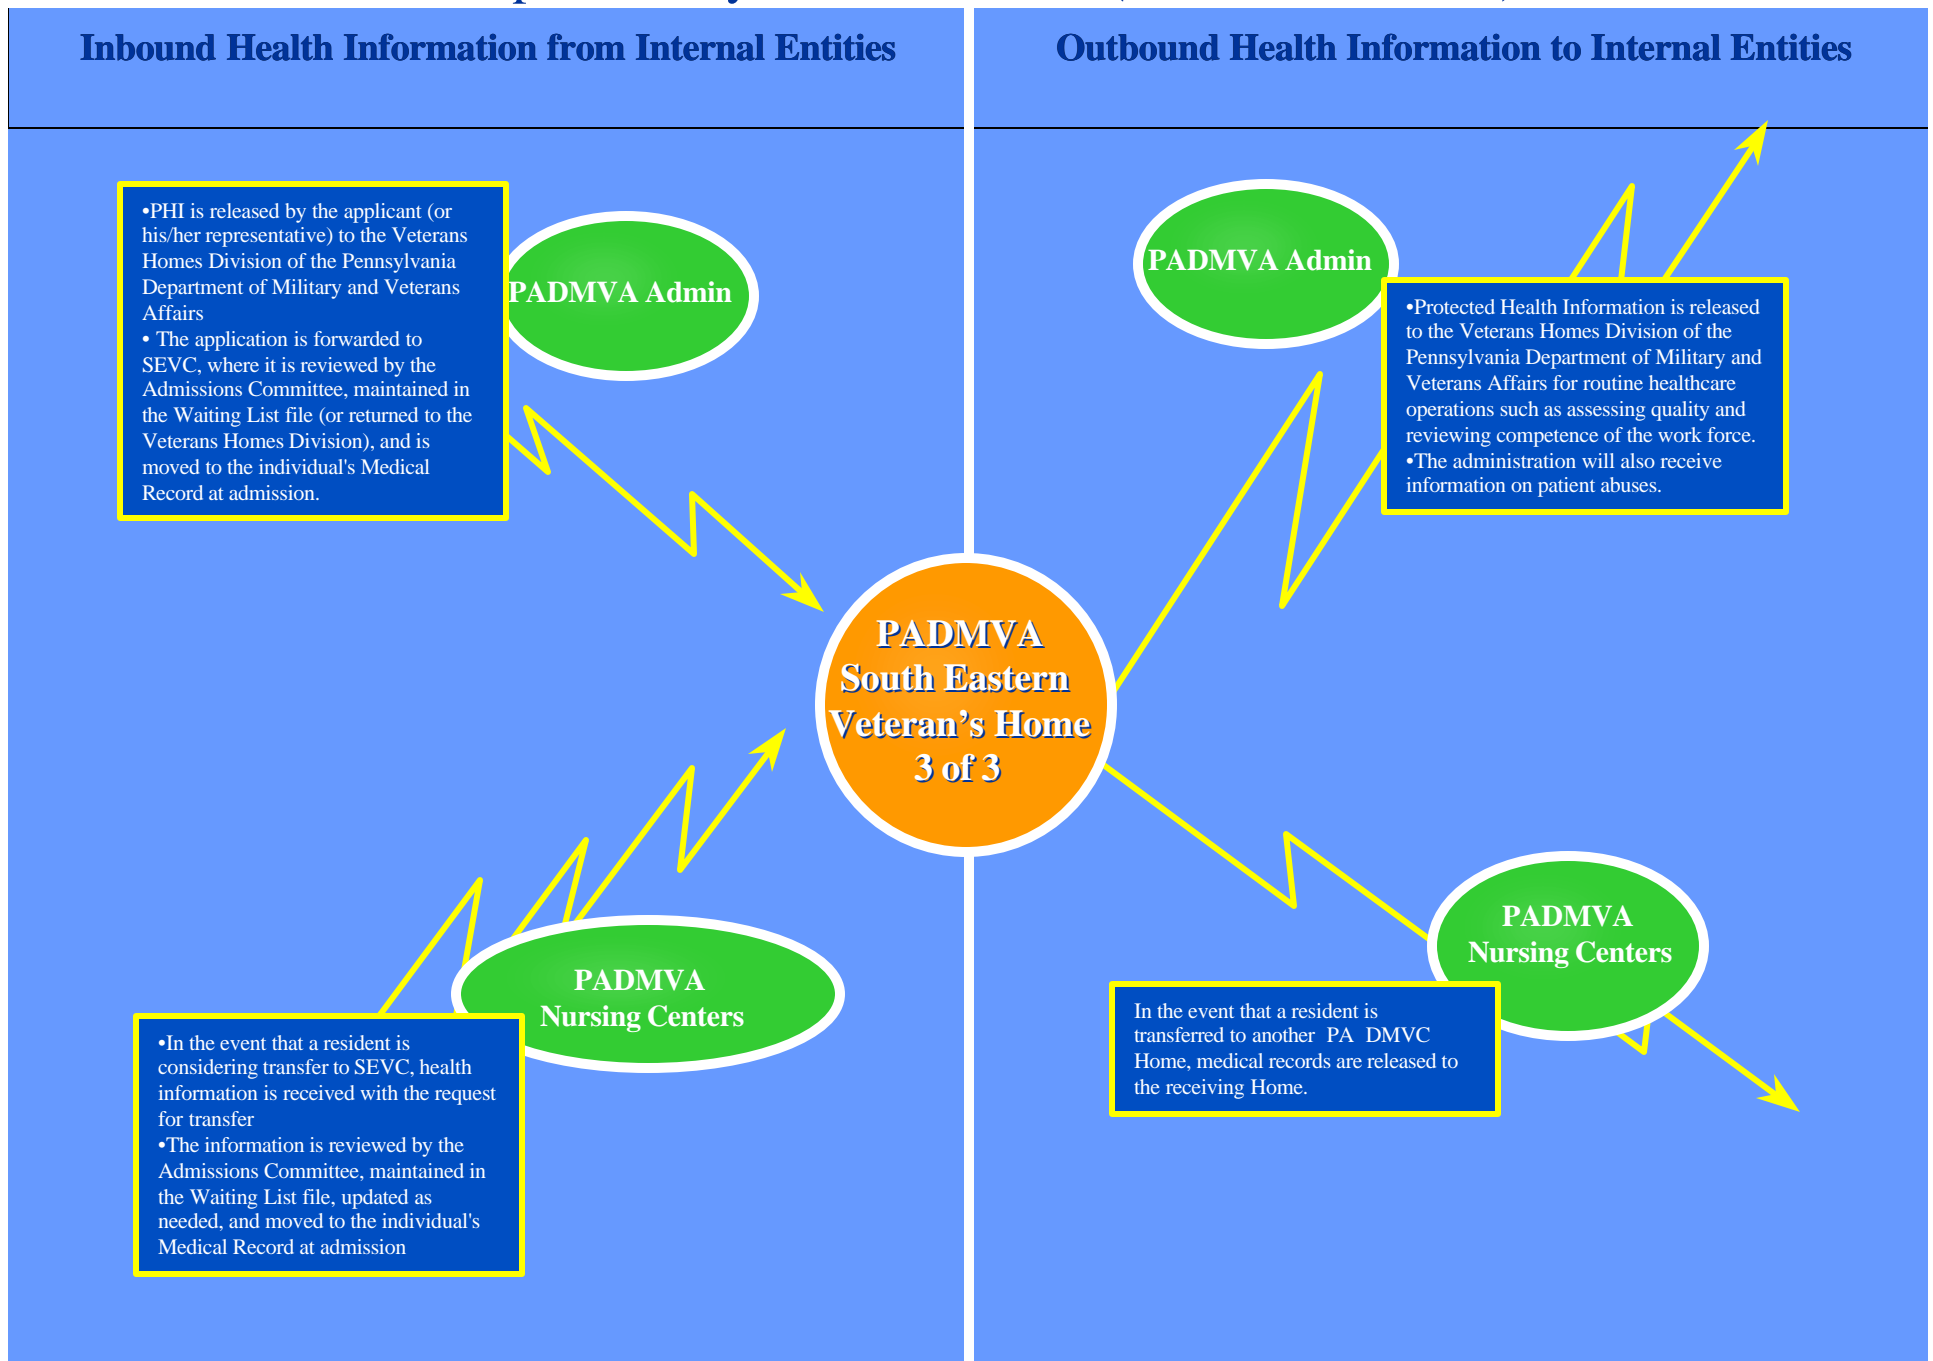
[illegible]

Inbound Health Information from Internal Entities

Outbound Health Information to Internal Entities

•PHI is released by the applicant (or his/her representative) to the Veterans Homes Division of the Pennsylvania Department of Military and Veterans Affairs
• The application is forwarded to SEVC, where it is reviewed by the Admissions Committee, maintained in the Waiting List file (or returned to the Veterans Homes Division), and is moved to the individual's Medical Record at admission.

PADMVA Admin

PADMVA Admin

•Protected Health Information is released to the Veterans Homes Division of the Pennsylvania Department of Military and Veterans Affairs for routine healthcare operations such as assessing quality and reviewing competence of the work force.
•The administration will also receive information on patient abuses.

PADMVA South Eastern Veteran’s Home 3 of 3

PADMVA Nursing Centers

PADMVA Nursing Centers

In the event that a resident is transferred to another PA DMVC Home, medical records are released to the receiving Home.

•In the event that a resident is considering transfer to SEVC, health information is received with the request for transfer
•The information is reviewed by the Admissions Committee, maintained in the Waiting List file, updated as needed, and moved to the individual's Medical Record at admission